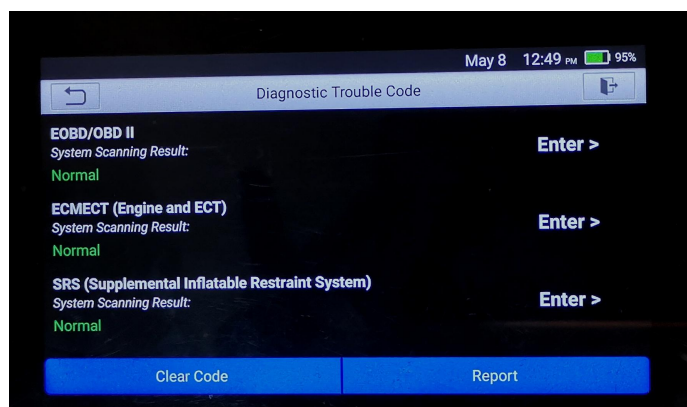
May 8 12:49 PM 95%

Diagnostic Trouble Code

EOBD/OBD II
System Scanning Result:
Normal
Enter >

ECMECT (Engine and ECT)
System Scanning Result:
Normal
Enter >

SRS (Supplemental Inflatable Restraint System)
System Scanning Result:
Normal
Enter >

Clear Code
Report